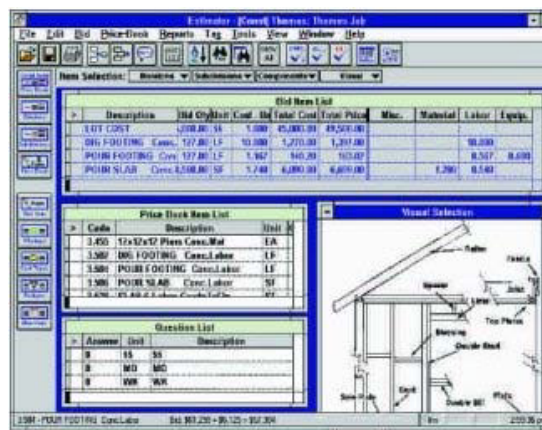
Estimator - [Covel] Thomas: Thomas.Job

File Edit Bid Price-Book Reports Tag Tools View Window Help

Item Selection: Divisions ▼ Subdivisions ▼ Components ▼ Views ▼

Bid Item List

| > | Description | Bid Qty | Unit | Cost | Total Cost | Total Price | Misc. | Material | Labor | Equip. |
|---|---|---|---|---|---|---|---|---|---|---|
| | LOT COST | 1.00 | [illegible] | 1.000 | 45,000.00 | 49,500.00 | | | | |
| | DIG FOOTING Conc. | 127.00 | LF | 10.000 | 1,270.00 | 1,397.00 | | | 10.000 | |
| | POUR FOOTING Conc | 127.00 | LF | 1.167 | 148.20 | 163.02 | | | 0.567 | 0.600 |
| | POUR SLAB Conc. | 2,500.00 | SF | 1.740 | 4,350.00 | 4,785.00 | | 1.200 | 0.540 | |

Price Book Item List

| > | Code | Description | Unit |
|---|---|---|---|
| | 3.450 | 12x12x12 Piers Conc.Mat | EA |
| | 3.502 | DIG FOOTING Conc.Labor | LF |
| | 3.504 | POUR FOOTING Conc.Labor | LF |
| | 3.506 | POUR SLAB Conc.Labor | SF |

Question List

| > | Answer | Unit | Description |
|---|---|---|---|
| | 0 | SS | SS |
| | 0 | MO | MO |
| | 0 | WK | WK |

Visual Selection

Rafter

Header

Joist

Top Plates

Blocking

Double Stud

Stud

Sole Plate

Double Sill

Plate

3.504 - POUR FOOTING Conc.Labor    Ext. $63.250 + $5.125 = $52.304